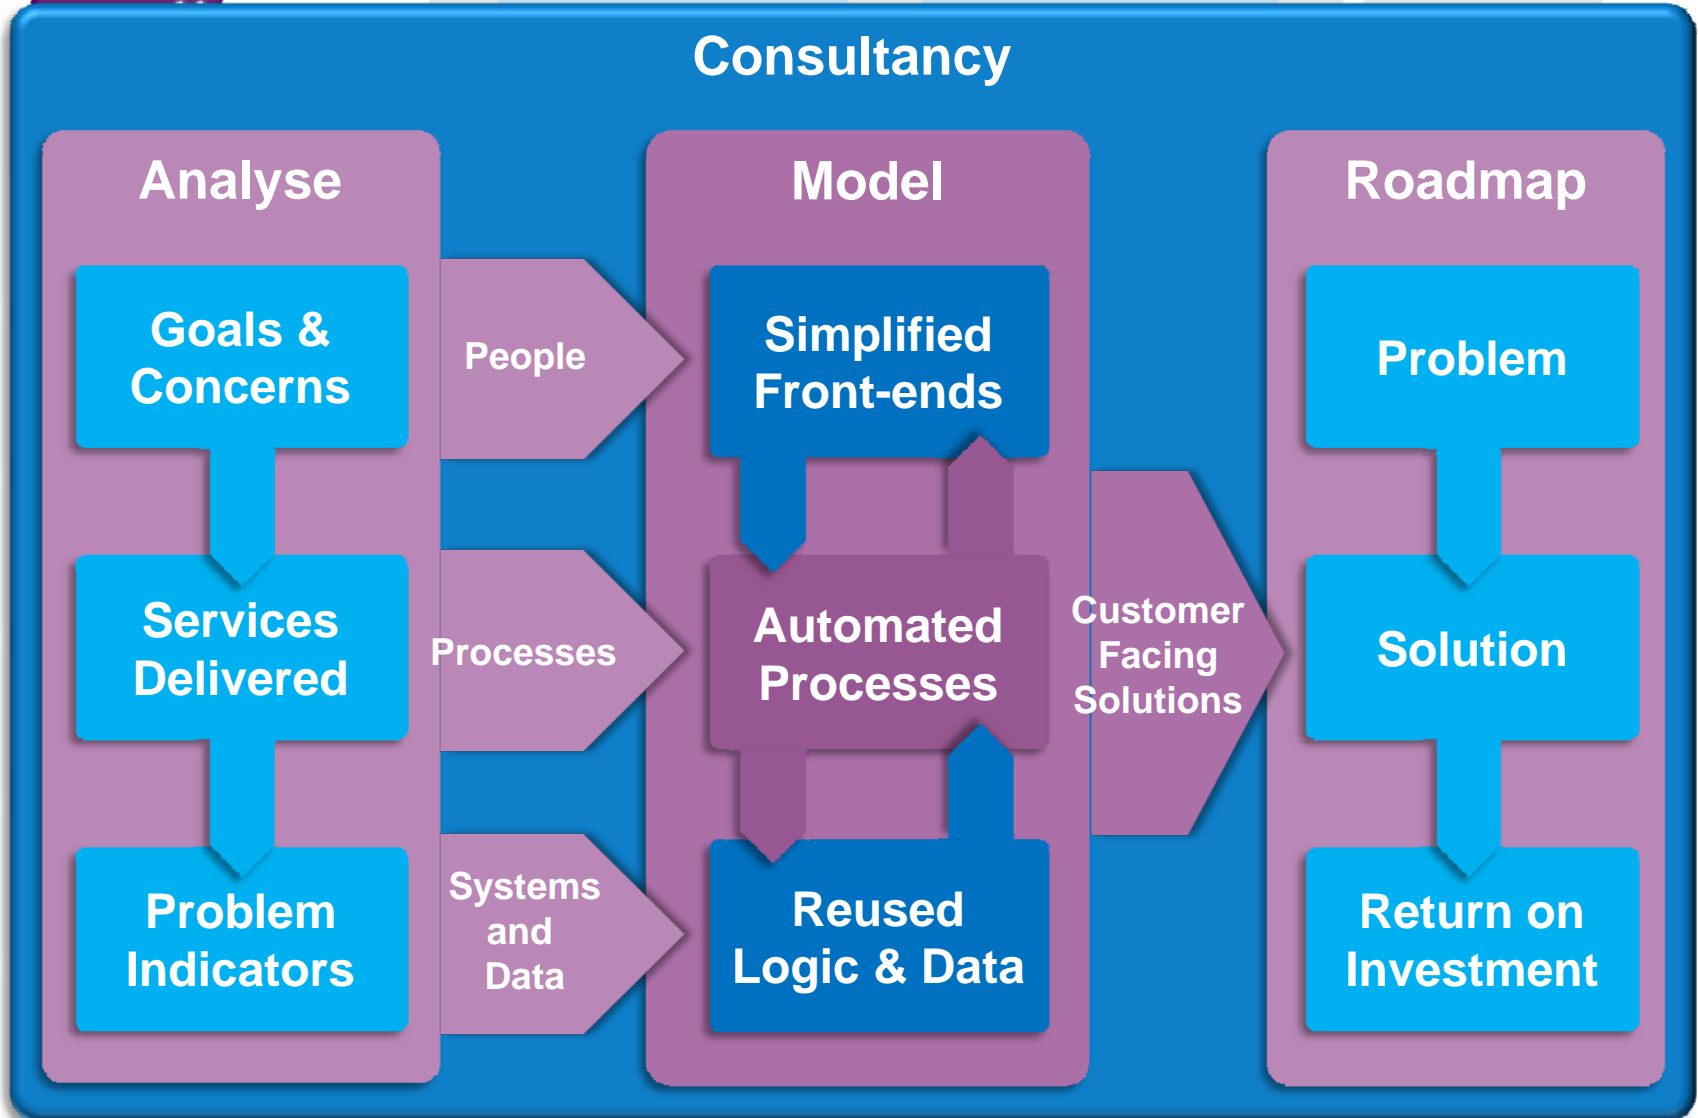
Consultancy

Analyse

Goals & Concerns

Services Delivered

Problem Indicators

People

Processes

Systems and Data

Model

Simplified Front-ends

Automated Processes

Reused Logic & Data

Customer Facing Solutions

Roadmap

Problem

Solution

Return on Investment